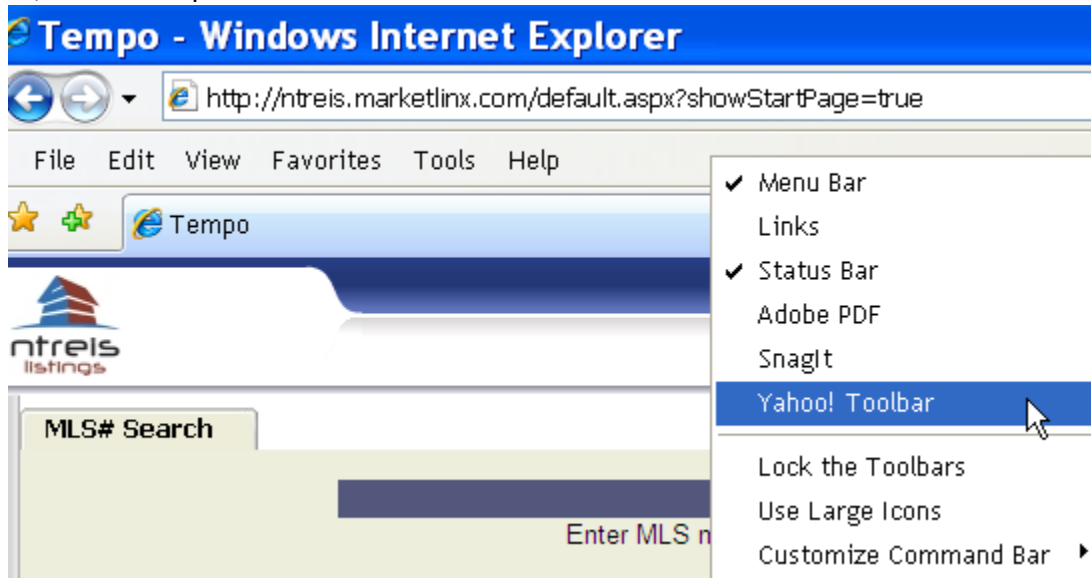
Tempo - Windows Internet Explorer

http://ntreis.marketlinx.com/default.aspx?showStartPage=true

File Edit View Favorites Tools Help

Tempo

ntreis
listings

MLS# Search

Enter MLS n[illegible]

✔ Menu Bar
Links
✔ Status Bar
Adobe PDF
SnagIt
Yahoo! Toolbar

Lock the Toolbars
Use Large Icons
Customize Command Bar